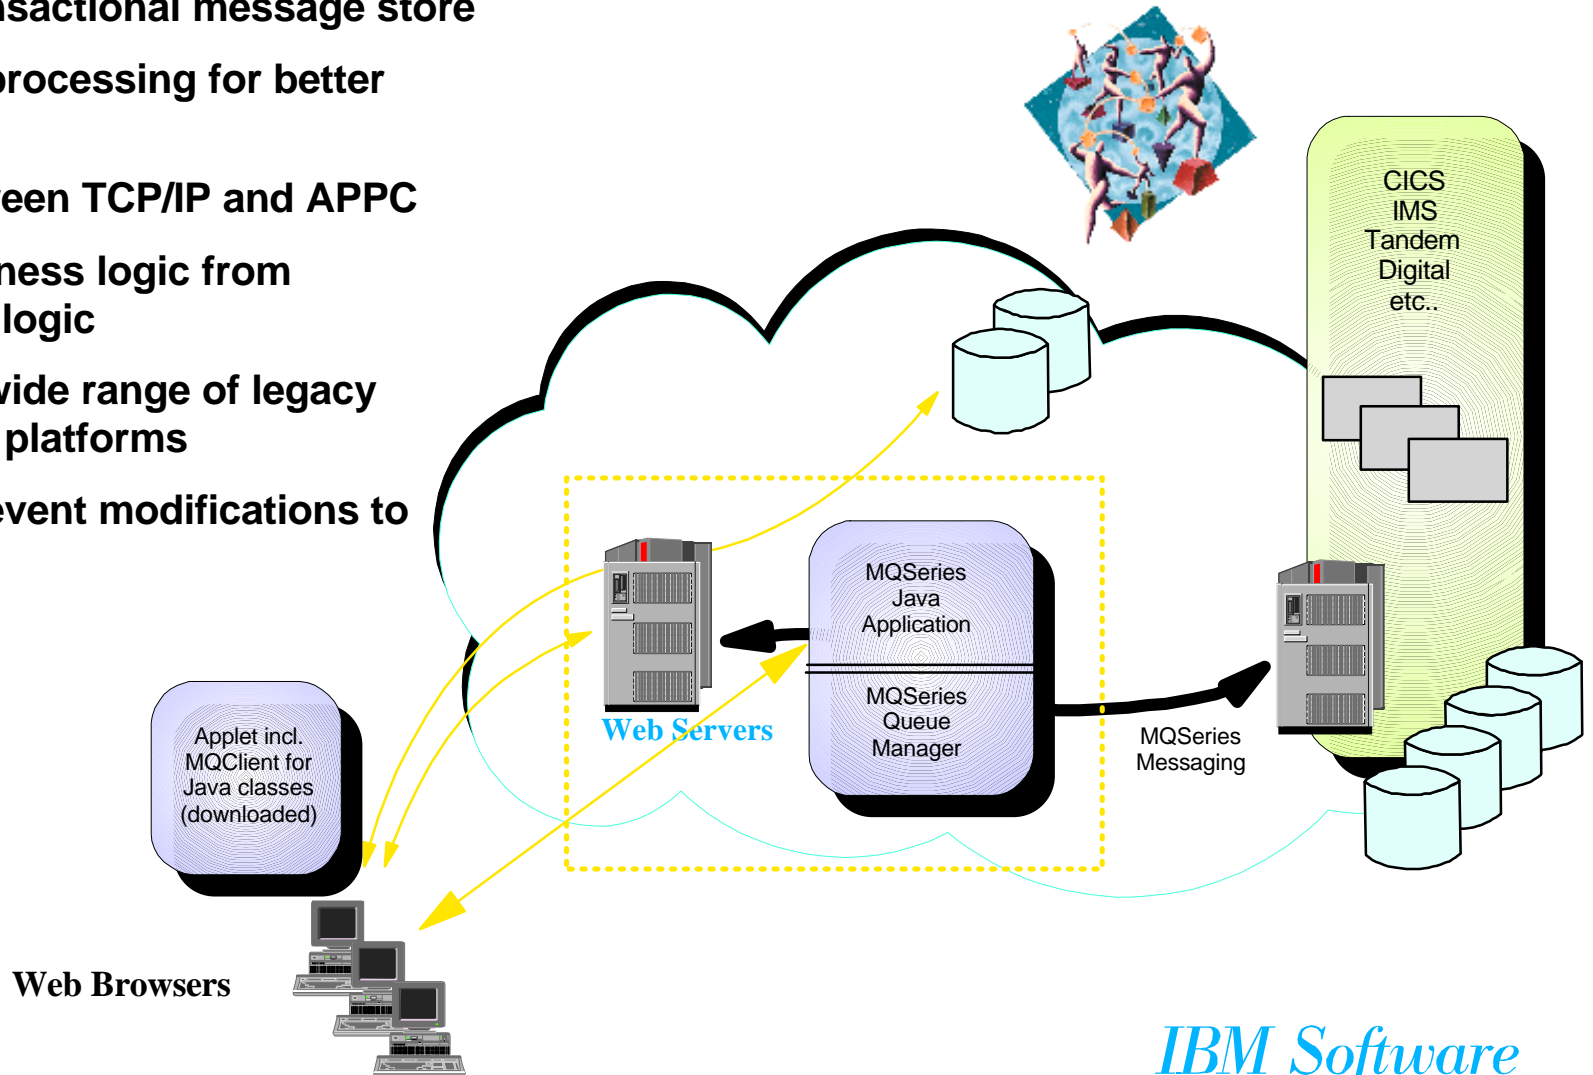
nsactional message store

processing for better

een TCP/IP and APPC

ness logic from logic

vide range of legacy platforms

event modifications to

CICS
IMS
Tandem
Digital
etc..

MQSeries Java Application

MQSeries Queue Manager

Web Servers

MQSeries Messaging

Applet incl. MQClient for Java classes (downloaded)

Web Browsers

IBM Software